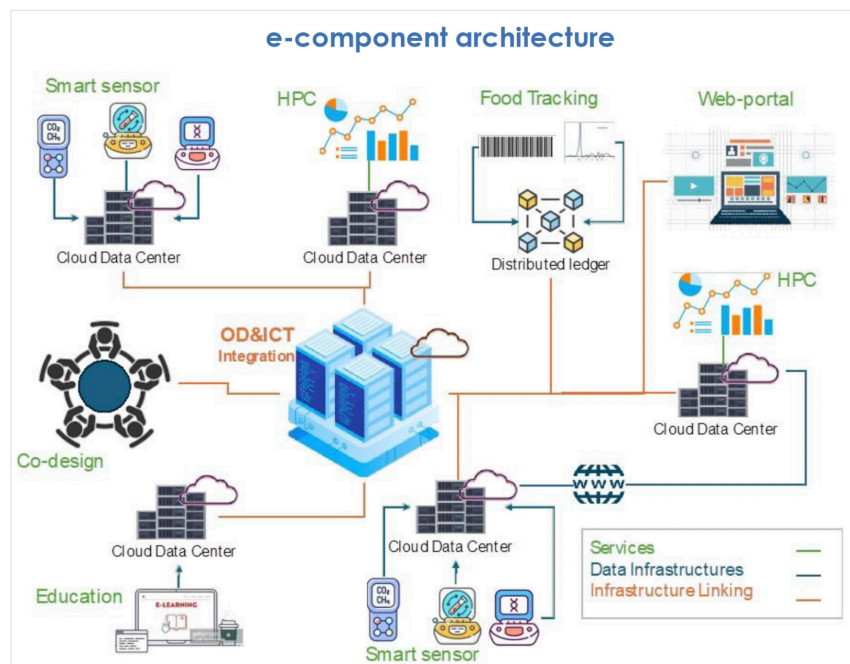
e-component architecture

Smart sensor

$CO_2$ $CH_4$

Cloud Data Center

HPC

Cloud Data Center

Food Tracking

Distributed ledger

Web-portal

HPC

Cloud Data Center

OD&ICT Integration

Co-design

Cloud Data Center

Cloud Data Center

WWW

Education

E-LEARNING

$CO_2$ $CH_4$

Smart sensor

| | |
|---|---|
| Services | |
| Data Infrastructures | |
| Infrastructure Linking | |